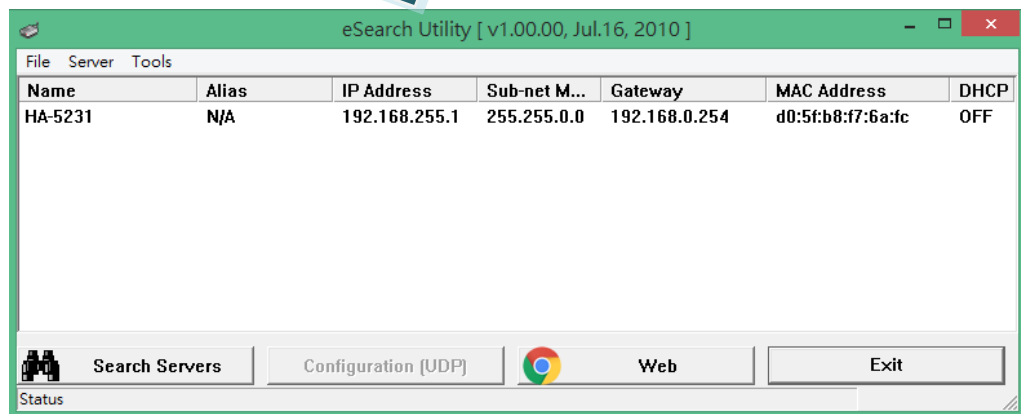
eSearch Utility [ v1.00.00, Jul.16, 2010 ]

File Server Tools

| Name | Alias | IP Address | Sub-net M... | Gateway | MAC Address | DHCP |
|---|---|---|---|---|---|---|
| HA-5231 | N/A | 192.168.255.1 | 255.255.0.0 | 192.168.0.254 | d0:5f:b8:f7:6a:fc | OFF |

Search Servers

Configuration (UDP)

Web

Exit

Status